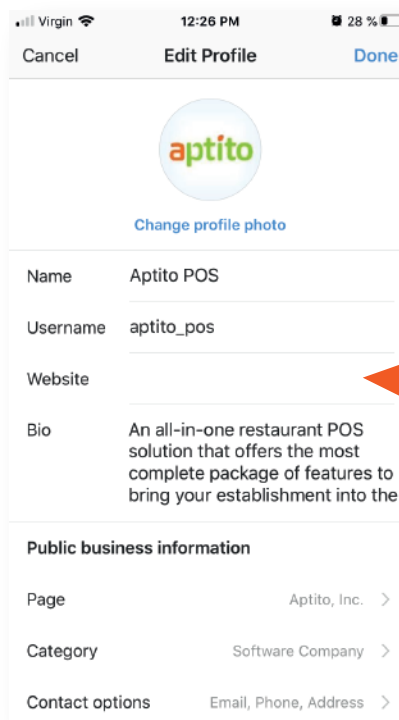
Virgin 12:26 PM 28 %

Cancel Edit Profile Done

aptito

Change profile photo

Name Aptito POS

Username aptito_pos

Website

Bio An all-in-one restaurant POS solution that offers the most complete package of features to bring your establishment into the

Public business information

Page Aptito, Inc. >

Category Software Company >

Contact options Email, Phone, Address >